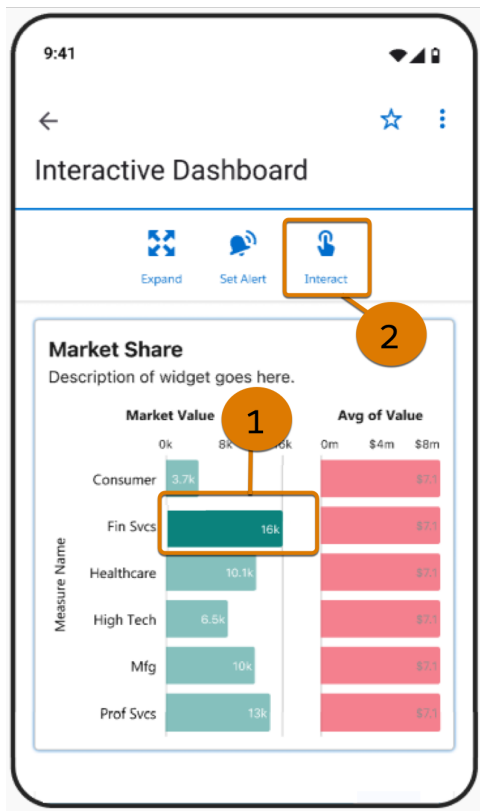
9:41

Interactive Dashboard

Expand Set Alert Interact

2

Market Share

Description of widget goes here.

Market Value

1

Avg of Value

0k 8k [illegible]6k

0m $4m $8m

Measure Name

Consumer 3.7k $7.1

Fin Svcs 16k $7.1

Healthcare 10.1k $7.1

High Tech 6.5k $7.1

Mfg 10k $7.1

Prof Svcs 13k $7.1